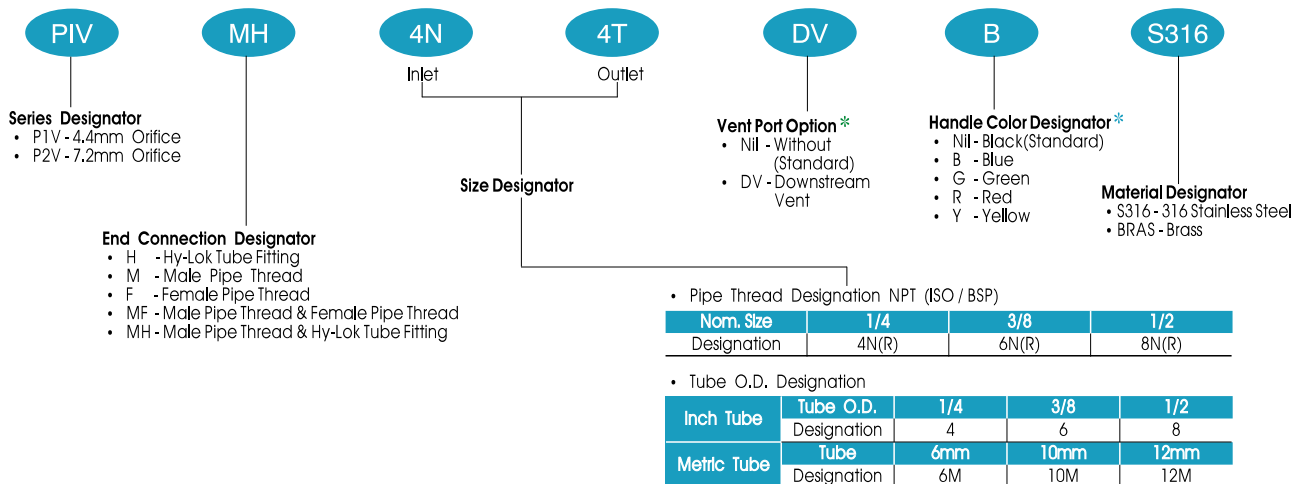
PIV MH 4N 4T DV B S316

Inlet Outlet

Series Designator
• P1V - 4.4mm Orifice
• P2V - 7.2mm Orifice

Size Designator

Vent Port Option *
• Nil - Without (Standard)
• DV - Downstream Vent

Handle Color Designator *
• Nil - Black(Standard)
• B - Blue
• G - Green
• R - Red
• Y - Yellow

Material Designator
• S316 - 316 Stainless Steel
• BRAS - Brass

End Connection Designator
• H - Hy-Lok Tube Fitting
• M - Male Pipe Thread
• F - Female Pipe Thread
• MF - Male Pipe Thread & Female Pipe Thread
• MH - Male Pipe Thread & Hy-Lok Tube Fitting

• Pipe Thread Designation NPT (ISO / BSP)

| Nom. Size | 1/4 | 3/8 | 1/2 |
|---|---|---|---|
| Designation | 4N(R) | 6N(R) | 8N(R) |

• Tube O.D. Designation

| Inch Tube | Tube O.D. | 1/4 | 3/8 | 1/2 |
|---|---|---|---|---|
| | Designation | 4 | 6 | 8 |
| Metric Tube | Tube | 6mm | 10mm | 12mm |
| | Designation | 6M | 10M | 12M |